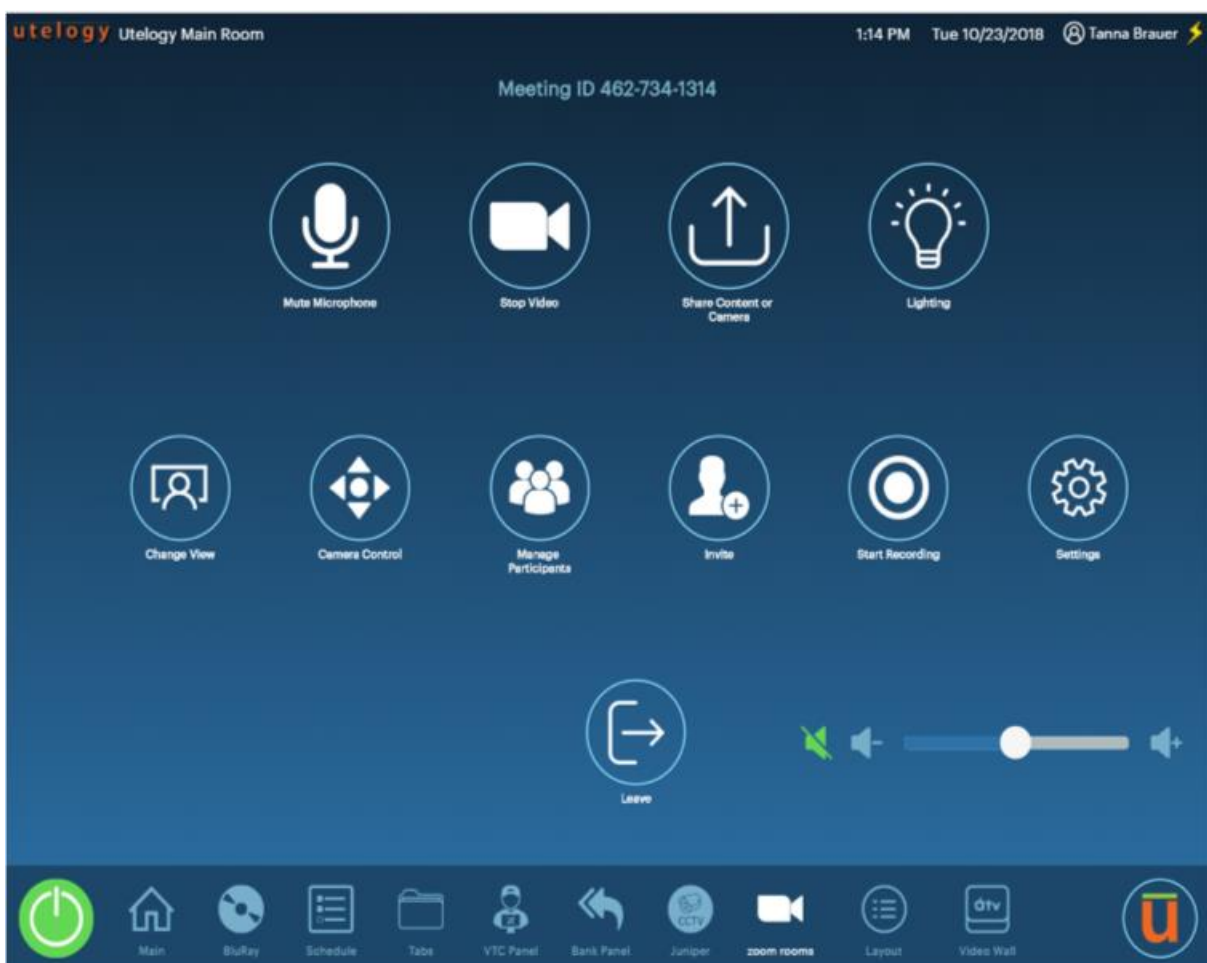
utelogy Utelogy Main Room

1:14 PM Tue 10/23/2018 Tanna Brauer

Meeting ID 462-734-1314

Mute Microphone

Stop Video

Share Content or Camera

Lighting

Change View

Camera Control

Manage Participants

Invite

Start Recording

Settings

Leave

Main

BluRay

Schedule

Tabs

VTC Panel

Bank Panel

CCTV

Juniper

zoom rooms

Layout

dtv

Video Wall

u